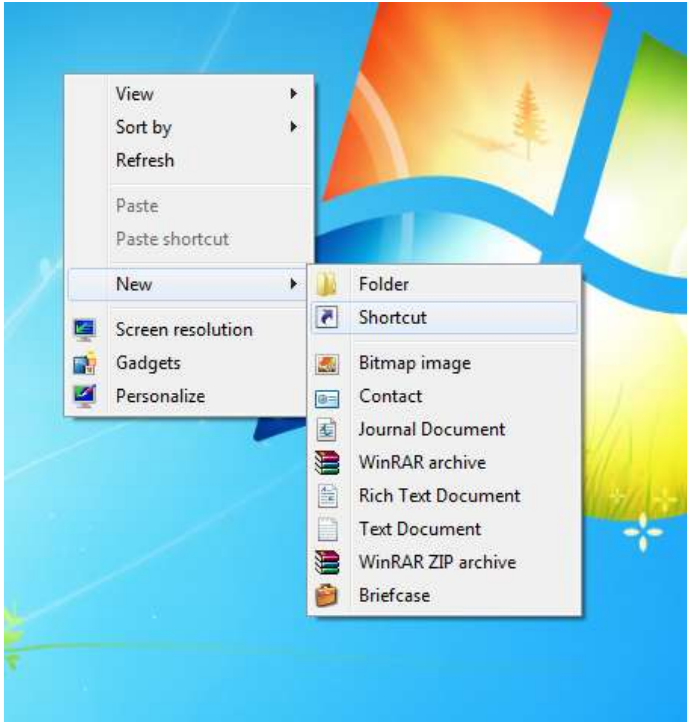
View
Sort by
Refresh

Paste
Paste shortcut

New

Screen resolution
Gadgets
Personalize

Folder
Shortcut

Bitmap image
Contact
Journal Document
WinRAR archive
Rich Text Document
Text Document
WinRAR ZIP archive
Briefcase